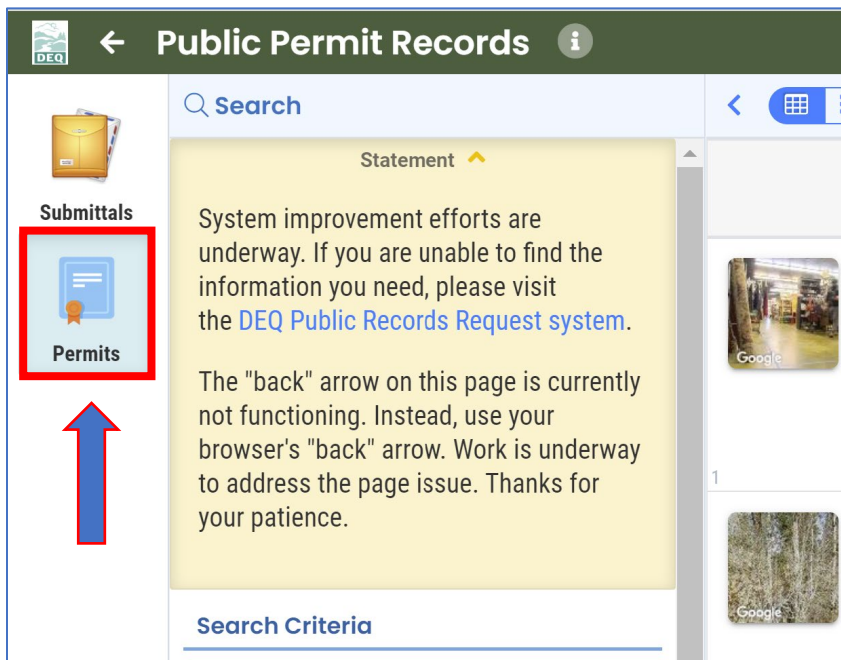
DEQ

Public Permit Records

Submittals

Permits

Search

Statement

System improvement efforts are underway. If you are unable to find the information you need, please visit the DEQ Public Records Request system.

The "back" arrow on this page is currently not functioning. Instead, use your browser's "back" arrow. Work is underway to address the page issue. Thanks for your patience.

Search Criteria

Google

1

Google